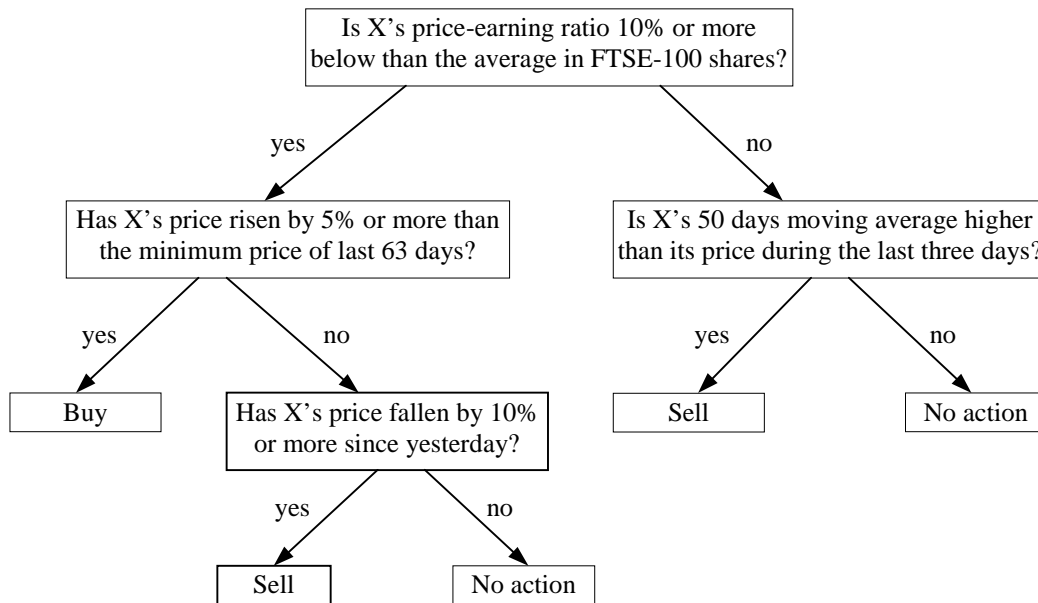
Is X's price-earning ratio 10% or more below than the average in FTSE-100 shares?

yes

no

Has X's price risen by 5% or more than the minimum price of last 63 days?

Is X's 50 days moving average higher than its price during the last three days?

yes

no

yes

no

Buy

Has X's price fallen by 10% or more since yesterday?

Sell

No action

yes

no

Sell

No action